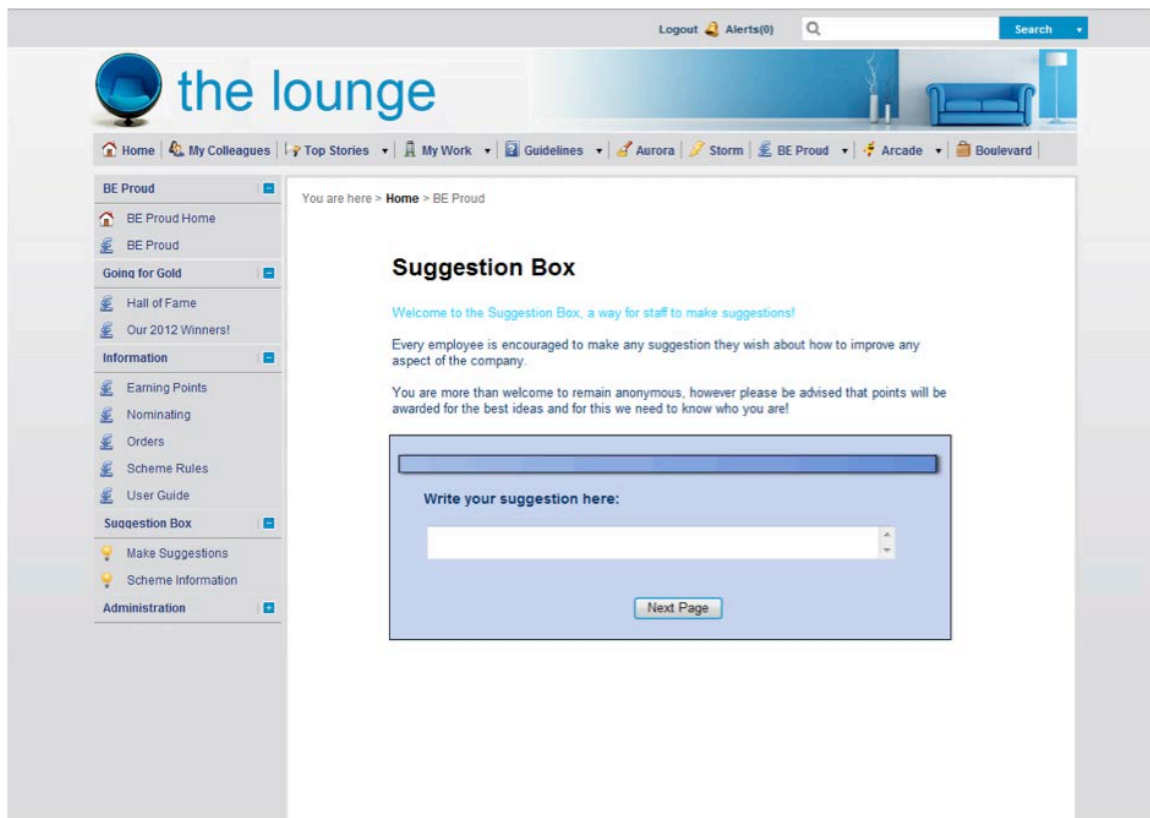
Logout Alerts(0) Search

the lounge

Home | My Colleagues | Top Stories | My Work | Guidelines | Aurora | Storm | BE Proud | Arcade | Boulevard

BE Proud
BE Proud Home
BE Proud
Going for Gold
Hall of Fame
Our 2012 Winners!
Information
Earning Points
Nominating
Orders
Scheme Rules
User Guide
Suggestion Box
Make Suggestions
Scheme Information
Administration

You are here > Home > BE Proud

Suggestion Box

Welcome to the Suggestion Box, a way for staff to make suggestions!

Every employee is encouraged to make any suggestion they wish about how to improve any aspect of the company.

You are more than welcome to remain anonymous, however please be advised that points will be awarded for the best ideas and for this we need to know who you are!

Write your suggestion here:

Next Page